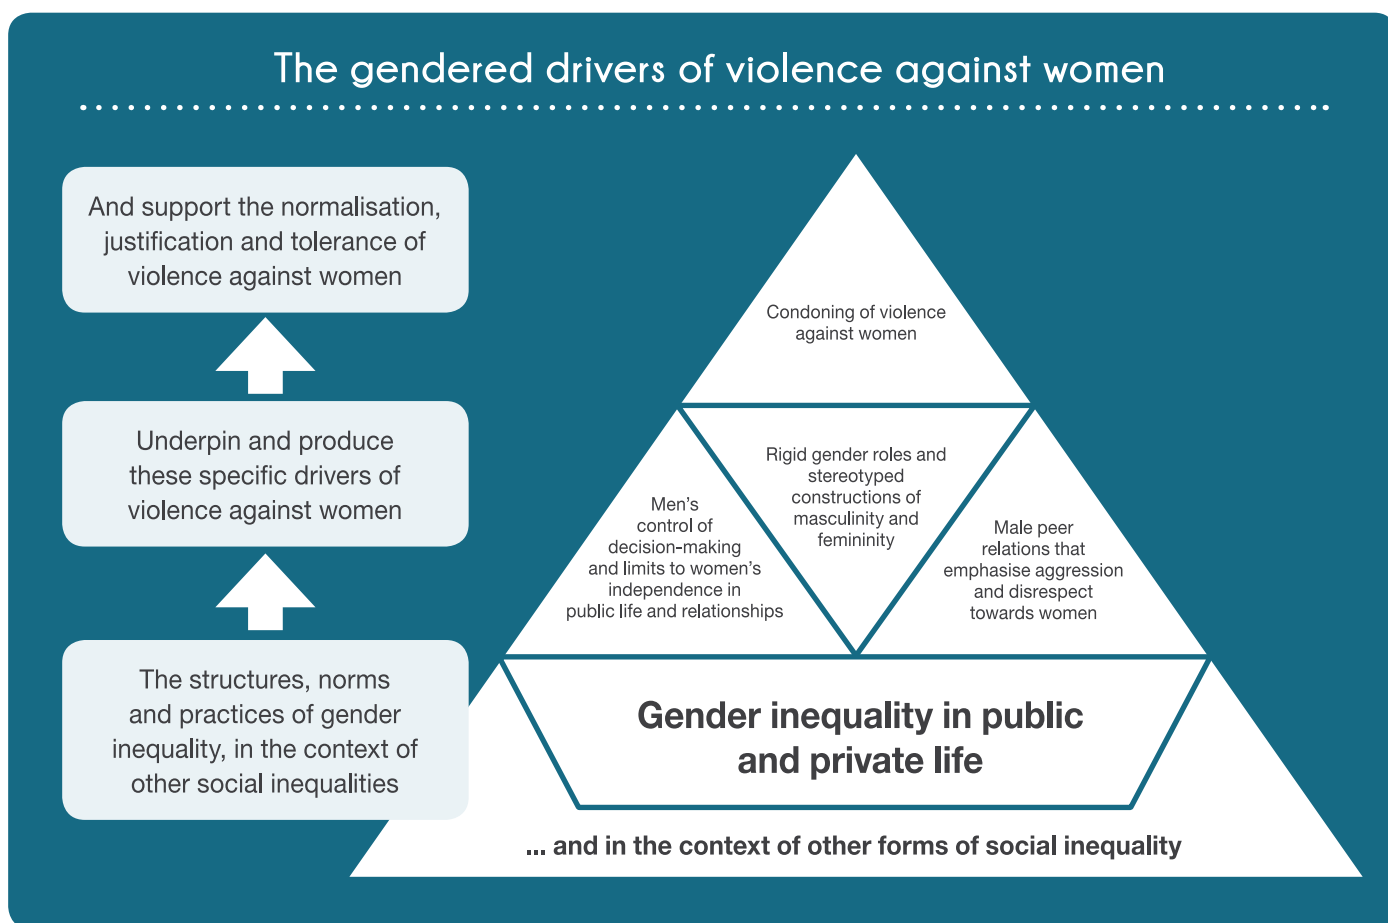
The gendered drivers of violence against women

And support the normalisation, justification and tolerance of violence against women

Underpin and produce these specific drivers of violence against women

The structures, norms and practices of gender inequality, in the context of other social inequalities

Condoning of violence against women

Men's control of decision-making and limits to women's independence in public life and relationships

Rigid gender roles and stereotyped constructions of masculinity and femininity

Male peer relations that emphasise aggression and disrespect towards women

Gender inequality in public and private life

... and in the context of other forms of social inequality